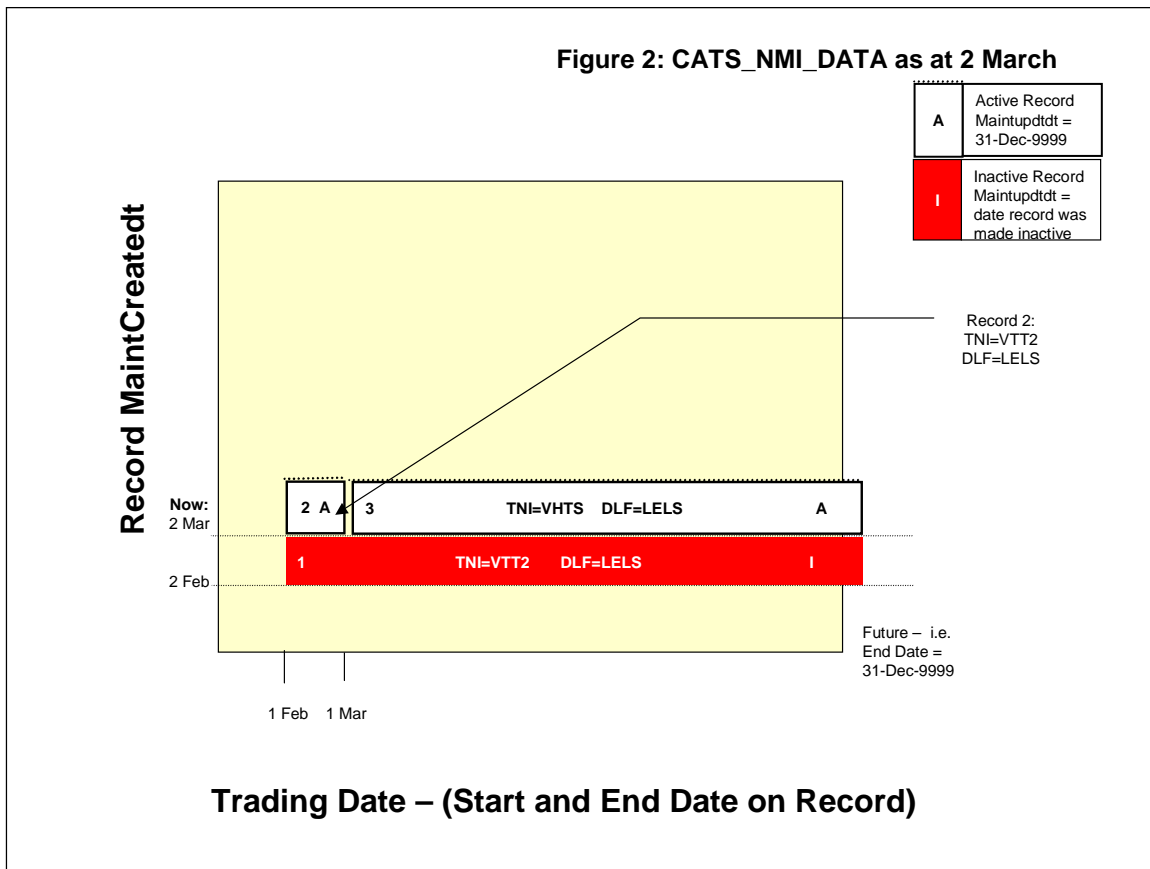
Figure 2: CATS_NMI_DATA as at 2 March

| A | Active Record Maintupdtdt = 31-Dec-9999 |
|---|---|
| I | Inactive Record Maintupdtdt = date record was made inactive |

Record MaintCreatedt

Record 2:
TNI=VTT2
DLF=LELS

Now:
2 Mar

2 A

3 TNI=VHTS DLF=LELS A

1 TNI=VTT2 DLF=LELS I

2 Feb

Future – i.e. End Date = 31-Dec-9999

1 Feb 1 Mar

Trading Date – (Start and End Date on Record)